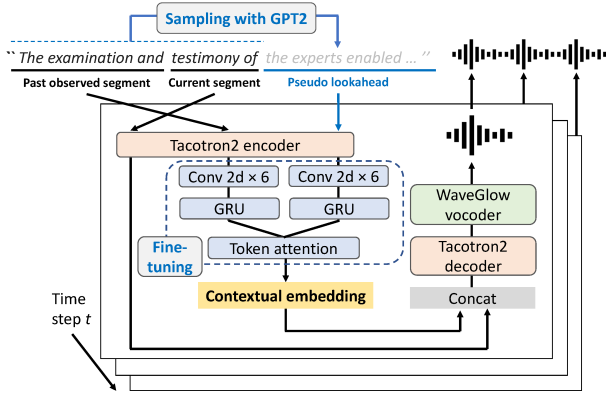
Sampling with GPT2

`` The examination and testimony of the experts enabled ... ''

Past observed segment
Current segment
Pseudo lookahead

Tacotron2 encoder

Conv 2d × 6
Conv 2d × 6
GRU
GRU

Fine-tuning
Token attention

Contextual embedding

WaveGlow vocoder
Tacotron2 decoder
Concat

Time step $t$